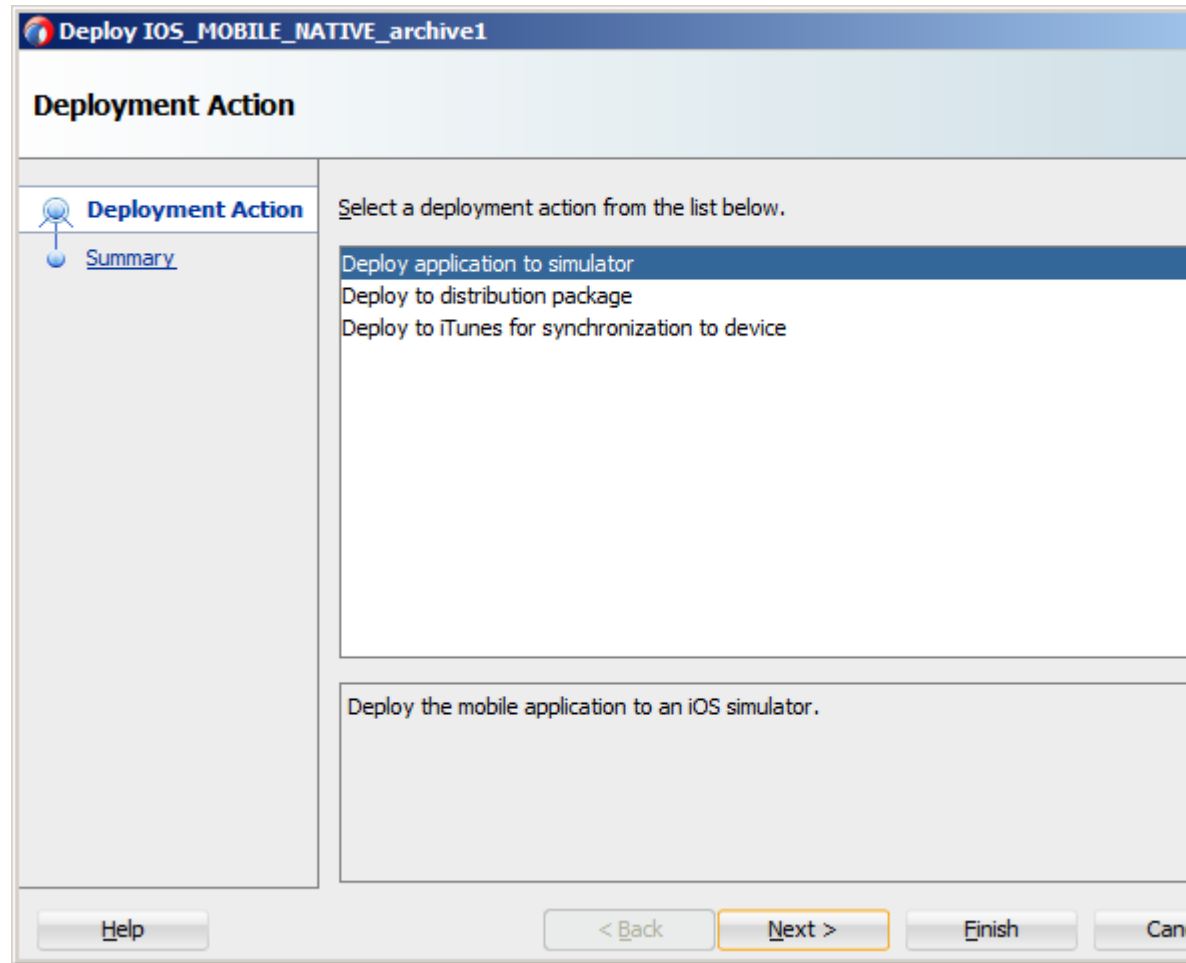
Deploy IOS_MOBILE_NATIVE_archive1

Deployment Action

Deployment Action

Summary

Select a deployment action from the list below.

Deploy application to simulator
Deploy to distribution package
Deploy to iTunes for synchronization to device

Deploy the mobile application to an iOS simulator.

Help

< Back

Next >

Finish

Can